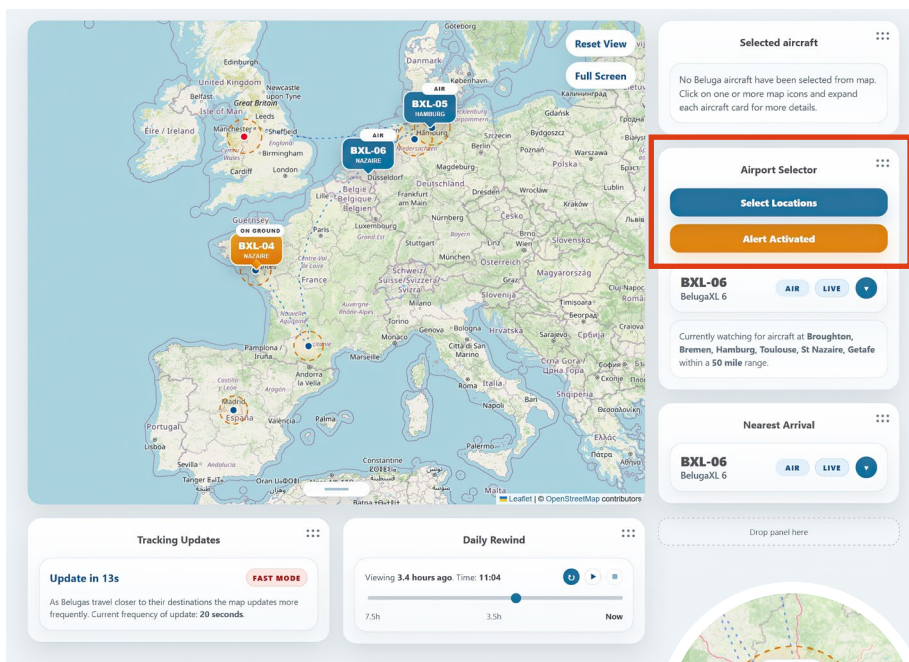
Reset View

Full Screen

Göteborg

Edinburgh

United Kingdom

Belfast

Newcastle upon Tyne

Great Britain

Isle of Man

Leeds

Éire / Ireland

Manchester

Sheffield

England

Birmingham

Wales

Cardiff

London

AIR

BXL-05

HAMBURG

Hamburg

Gdańsk

Szczecin

Bydgoszcz

AIR

BXL-06

NAZAIRE

Düsseldorf

Berlin

Poznań

Polska

Warszawa

Magdeburg

Deutschland

Dresden

Wrocław

Lublin

België / Belgique / Belgien

Frankfurt am Main

Praha

Česko

Kraków

Luxembourg

Nürnberg

Guernsey

Paris

Grand Est

Stuttgart

Slovensko

ON GROUND

BXL-04

NAZAIRE

Nantes

Centre-Val de Loire

France

München

Wien

Österreich

Budapest

Magyarország

Schweiz/Suisse/Svizzera/Svizra

Milano

Slovenija

Hrvatska

Nouvelle-Aquitaine

Auvergne-Rhône-Alpes

Torino

Genova

Bologna

Beograd

Србија

Sarajevo

Pamplona / Iruña

Toulouse

Marseille

Città di San Marino

Црна Гора

Andorra la Vella

Italia

Roma

Castilla y León

Madrid

España

Palma

Napoli

Bari

Shqipëria

Portugal

Lisboa

Sevilla

Andalucía

Palermo

Ελλάς

Constantine

Tanger

Oran

الجزائر

تونس

Leaflet | © OpenStreetMap contributors

Selected aircraft

No Beluga aircraft have been selected from map. Click on one or more map icons and expand each aircraft card for more details.

Airport Selector

Select Locations

Alert Activated

BXL-06

BelugaXL 6

AIR

LIVE

Currently watching for aircraft at Broughton, Bremen, Hamburg, Toulouse, St Nazaire, Getafe within a 50 mile range.

Nearest Arrival

BXL-06

BelugaXL 6

AIR

LIVE

Drop panel here

Tracking Updates

Update in 13s

FAST MODE

As Belugas travel closer to their destinations the map updates more frequently. Current frequency of update: 20 seconds.

Daily Rewind

Viewing 3.4 hours ago. Time: 11:04

7.5h

3.5h

Now